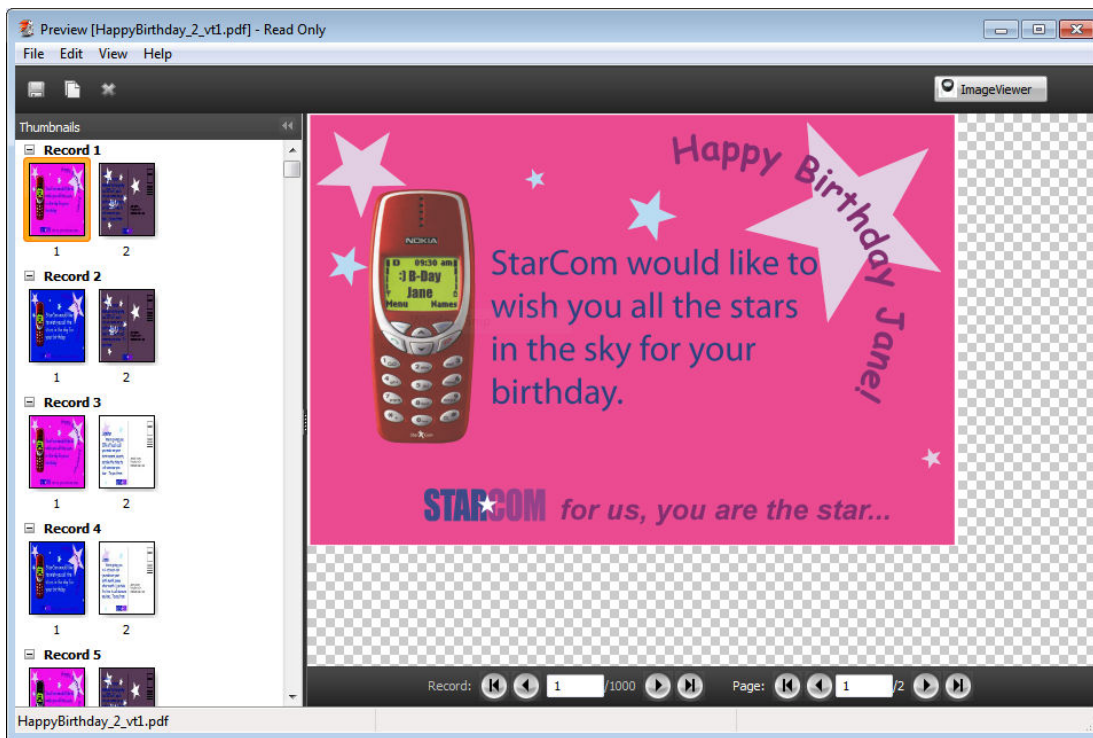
Preview [HappyBirthday_2_vt1.pdf] - Read Only

File Edit View Help

ImageViewer

Thumbnails

Record 1

1 2

Record 2

1 2

Record 3

1 2

Record 4

1 2

Record 5

Happy Birthday Jane!

NOKIA

09:30 am

:) B-Day

Jane

Menu Names

StarCom would like to wish you all the stars in the sky for your birthday.

STARCOM for us, you are the star...

Record: 1 /1000 Page: 1 /2

HappyBirthday_2_vt1.pdf